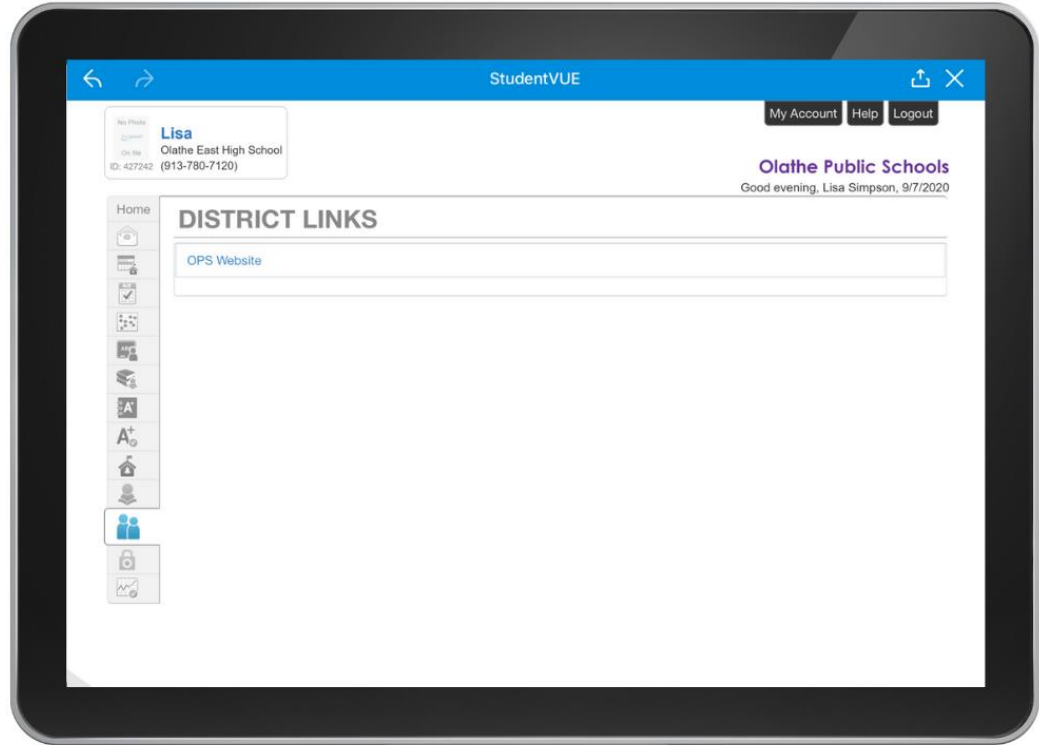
StudentVUE

No Photo On file
Lisa
Olathe East High School
ID: 427242 (913-780-7120)

My Account Help Logout

Olathe Public Schools
Good evening, Lisa Simpson, 9/7/2020

Home

DISTRICT LINKS

OPS Website